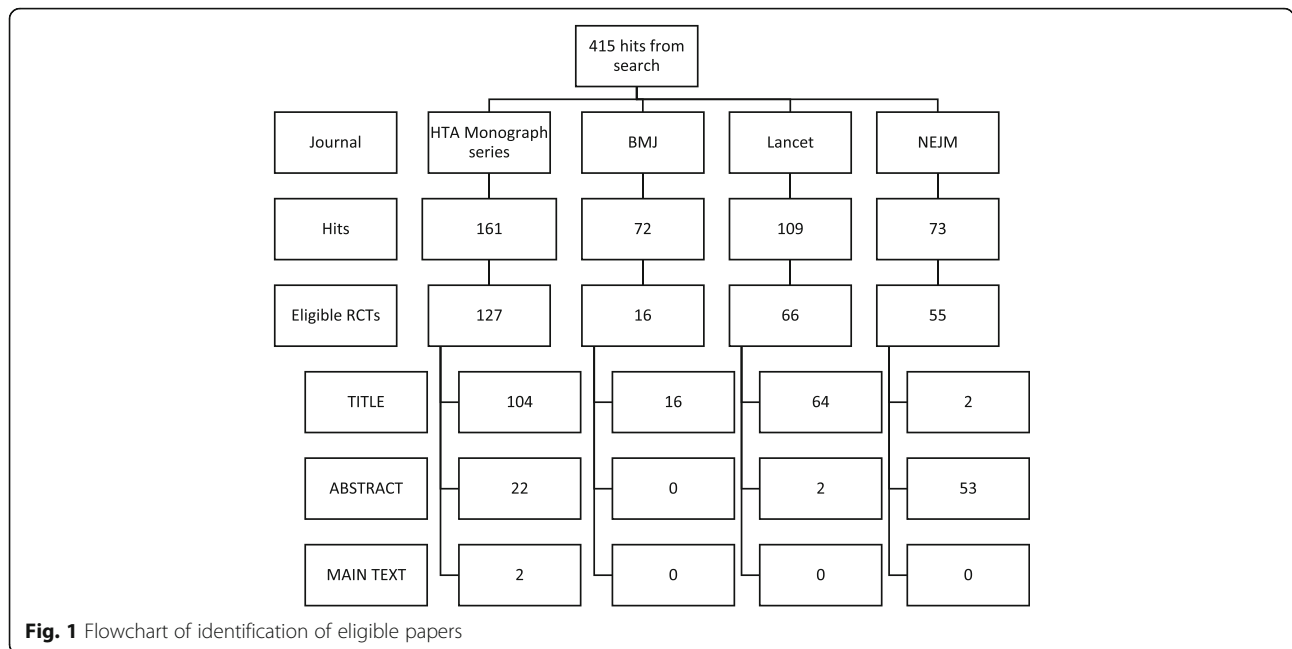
415 hits from search

| Journal | HTA Monograph series | BMJ | Lancet | NEJM |
|---|---|---|---|---|
| Hits | 161 | 72 | 109 | 73 |
| Eligible RCTs | 127 | 16 | 66 | 55 |
| TITLE | 104 | 16 | 64 | 2 |
| ABSTRACT | 22 | 0 | 2 | 53 |
| MAIN TEXT | 2 | 0 | 0 | 0 |

**Fig. 1** Flowchart of identification of eligible papers